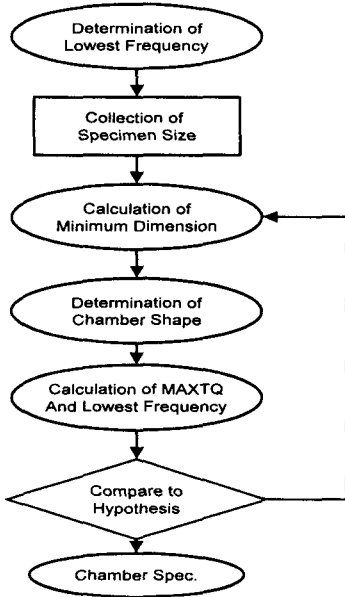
Determination of Lowest Frequency

Collection of Specimen Size

Calculation of Minimum Dimension

Determination of Chamber Shape

Calculation of MAXTQ And Lowest Frequency

Compare to Hypothesis

Chamber Spec.